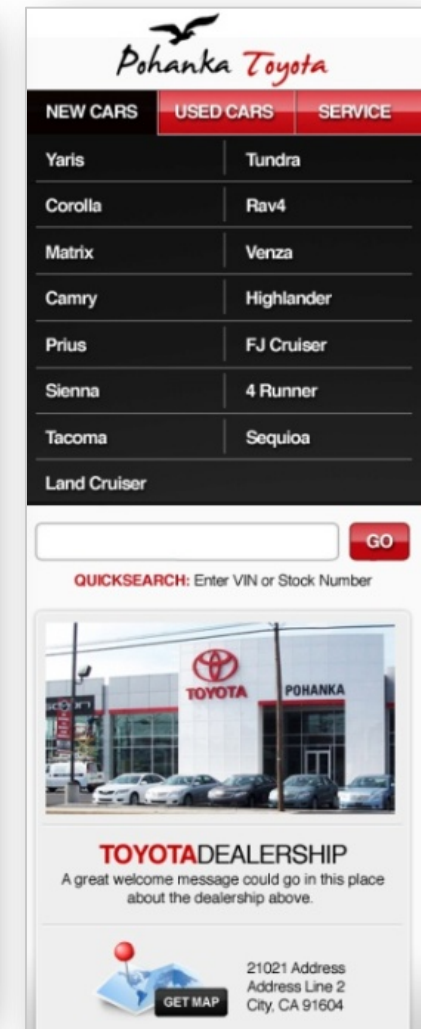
Pohanka Toyota

NEW CARS | USED CARS | SERVICE

| | |
|---|---|
| Yaris | Tundra |
| Corolla | Rav4 |
| Matrix | Venza |
| Camry | Highlander |
| Prius | FJ Cruiser |
| Sienna | 4 Runner |
| Tacoma | Sequioa |
| Land Cruiser | |

GO

QUICKSEARCH: Enter VIN or Stock Number

TOYOTA POHANKA

TOYOTADEALERSHIP
A great welcome message could go in this place about the dealership above.

GET MAP

21021 Address
Address Line 2
City, CA 91604